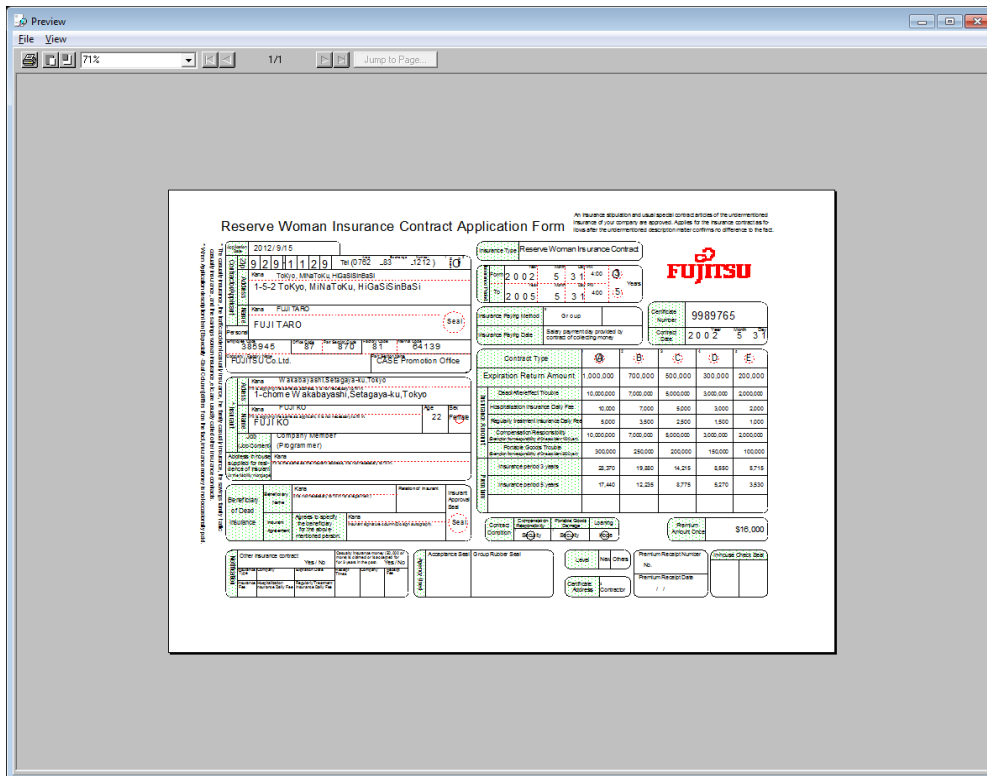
Preview

File View

71%

1/1

Jump to Page...

Reserve Woman Insurance Contract Application Form

An insurance stipulation and usual special contract articles of the undermentioned insurance of your company are approved. Applies for the insurance contract as follows after the undermentioned description matter confirms no difference to the fact.

FUJITSU

Application Date 2012/9/15

Insurance Type Reserve Woman Insurance Contract

9 2 9 1 1 2 9 Tel (0762 83 1212)

Kana Tokyo, MiNaToKu, HiGaSiSinBaSi

Address 1-5-2 ToKyo, MiNaToKu, HiGaSiSinBaSi

Form 2 0 0 2 5 31 4:00 Years

To 2 0 0 5 5 31 4:00 5

Kana FUJI TARO

FUJI TARO

Seal

Insurance Paying Method Group

Insurance Paying Date Salary payment day provided by contract of collecting money

Certificate Number 9989765

Contract Date 2 0 0 2 5 31

385945 87 870 81 64139

FUJITSU Co.Ltd. CASE Promotion Office

Contract Type A B C D E

Kana Wakabayashi,Setagaya-ku,Tokyo

Address 1-chome Wakabayashi,Setagaya-ku,Tokyo

Kana FUJI KO

Name FUJI KO

Age 22

Expiration Return Amount 1,000,000 700,000 500,000 300,000 200,000

Dead/Aftereffect Trouble 10,000,000 7,000,000 5,000,000 3,000,000 2,000,000

Hospitalization Insurance Daily Fee 10,000 7,000 5,000 3,000 2,000

Regularly treatment Insurance Daily Fee 5,000 3,500 2,500 1,500 1,000

Compensation Responsibility 10,000,000 7,000,000 5,000,000 3,000,000 2,000,000

Portable Goods Trouble 300,000 250,000 200,000 150,000 100,000

Insurance period 3 years 28,370 19,880 14,215 8,880 5,715

Insurance period 5 years 17,440 12,235 8,775 5,270 3,530

Job Company Member (Programmer)

Beneficiary of Dead Insurance

Insured Approval Seal

Seal

Contract Condition Compensation Responsibility Security Portable Goods Damage Security Looking None

Premium Amount Once $16,000

Other insurance contract Yes / No

Yes / No

Acceptance Seal Group Rubber Seal

Level New Others

Premium Receipt Number No.

Premium Receipt Date / /

In-house Check Seal

Certificate Address Contractor